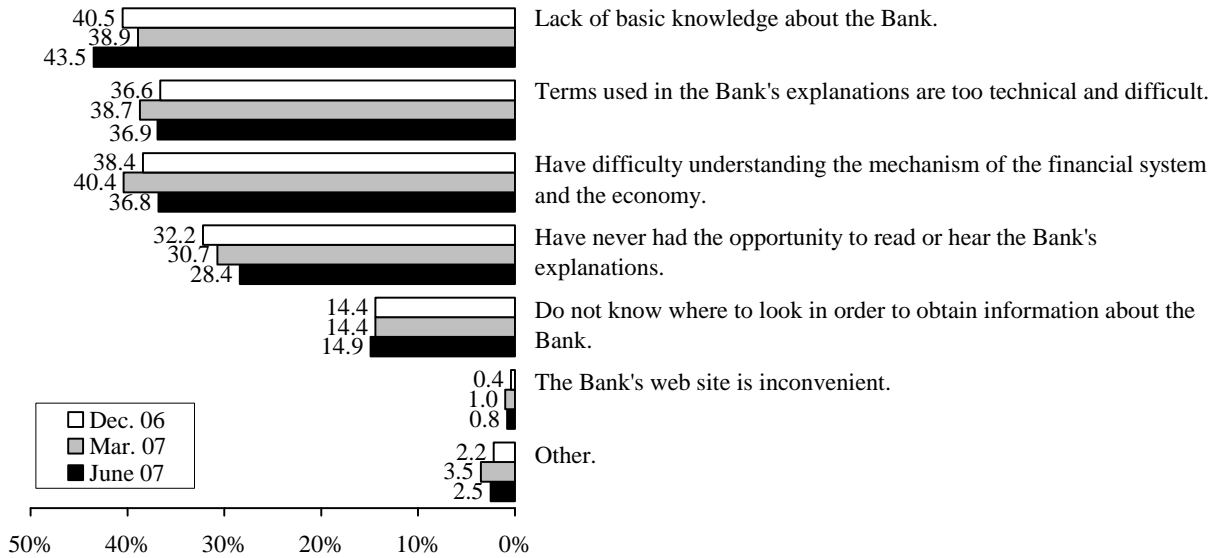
40.5
38.9
43.5
Lack of basic knowledge about the Bank.

36.6
38.7
36.9
Terms used in the Bank's explanations are too technical and difficult.

38.4
40.4
36.8
Have difficulty understanding the mechanism of the financial system and the economy.

32.2
30.7
28.4
Have never had the opportunity to read or hear the Bank's explanations.

14.4
14.4
14.9
Do not know where to look in order to obtain information about the Bank.

0.4
1.0
0.8
The Bank's web site is inconvenient.

2.2
3.5
2.5
Other.

Dec. 06
Mar. 07
June 07

50% 40% 30% 20% 10% 0%